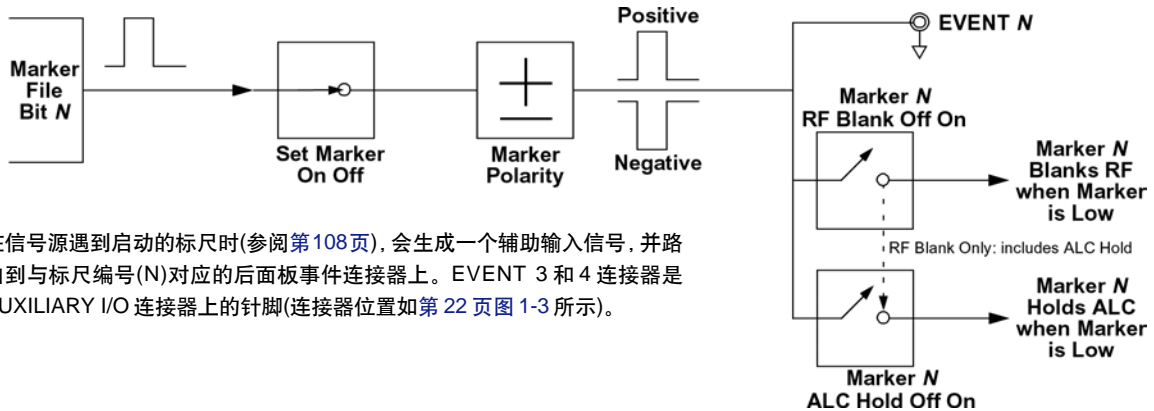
Marker File Bit $N$

Set Marker On Off

Marker Polarity

Positive

Negative

EVENT $N$

Marker $N$ RF Blank Off On

Marker $N$ Blanks RF when Marker is Low

RF Blank Only: includes ALC Hold

Marker $N$ Holds ALC when Marker is Low

Marker $N$ ALC Hold Off On

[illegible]信号源遇到启动的标尺时(参阅第108页), 会生成一个辅助输入信号, 并路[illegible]到与标尺编号(N)对应的后面板事件连接器上。EVENT 3 和 4 连接器是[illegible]UXILIARY I/O 连接器上的针脚(连接器位置如第 22 页图 1-3 所示)。